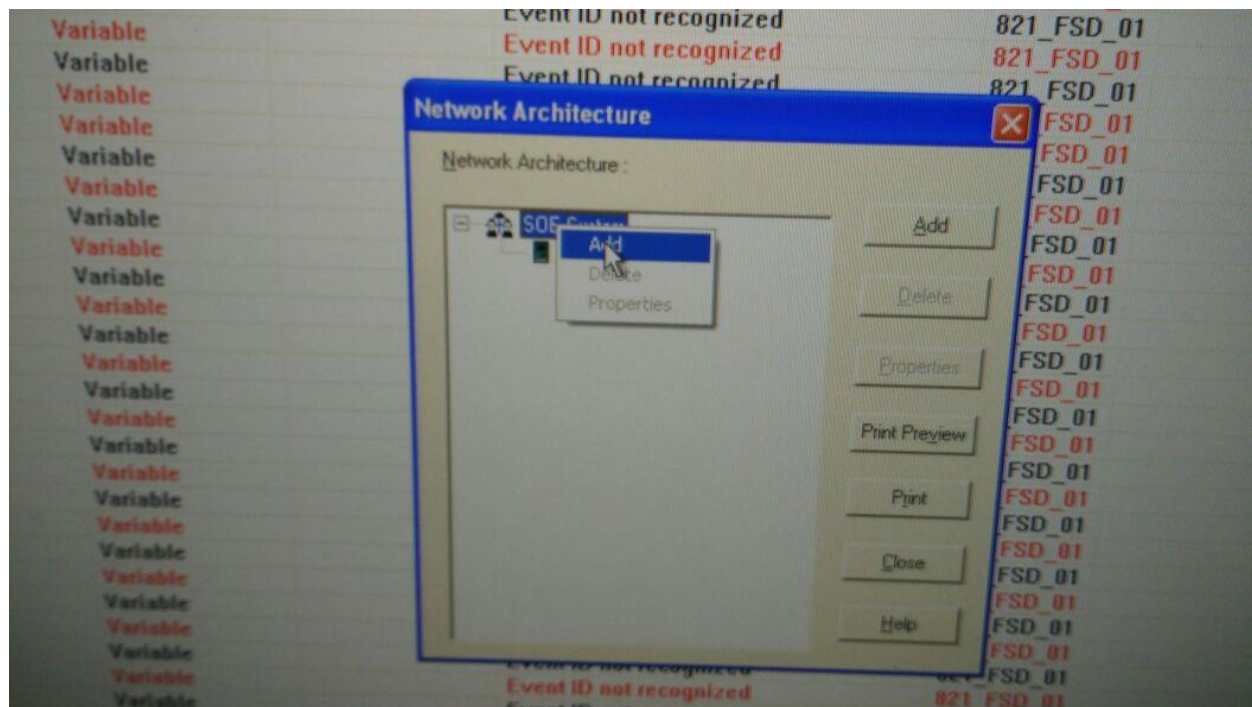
Variable Event ID not recognized 821_FSD_01
Variable Event ID not recognized 821_FSD_01
Variable Event ID not recognized 821_FSD_01
Variable
Variable
Variable
Variable
Variable
Variable
Variable
Variable
Variable
Variable
Variable
Variable
Variable
Variable
Variable
Variable
Variable
Variable
Variable
Variable
Variable

Network Architecture

Network Architecture :

SOE System

Add
Delete
Properties

Add
Delete
Properties
Print Preview
Print
Close
Help

FSD_01
FSD_01
FSD_01
FSD_01
FSD_01
FSD_01
FSD_01
FSD_01
FSD_01
FSD_01
FSD_01
FSD_01
FSD_01
FSD_01
FSD_01
FSD_01
FSD_01
FSD_01
FSD_01
FSD_01
FSD_01
821_FSD_01

Event ID not recognized
Event ID not recognized